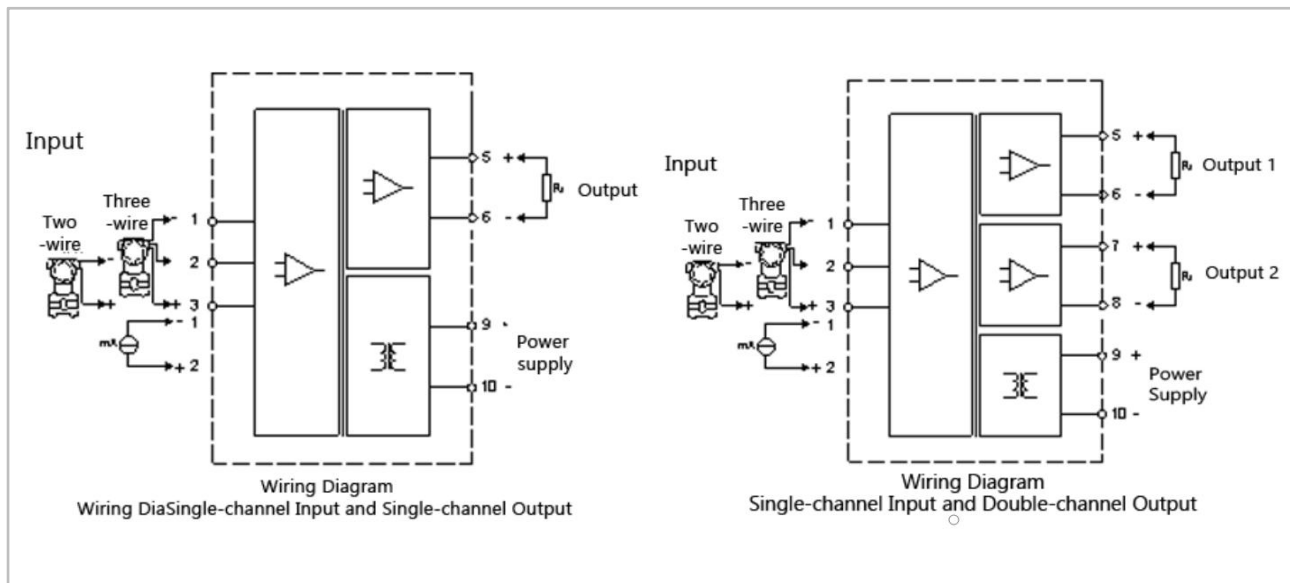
Input

Two -wire

Three -wire

- 1

2

+ 3

mA

- 1

+ 2

5 +

6 -

$R_L$

Output

9

10 -

Power supply

Wiring Diagram
Wiring DiaSingle-channel Input and Single-channel Output

Input

Two -wire

Three -wire

- 1

2

+ 3

mA

- 1

+ 2

5 +

6 -

$R_L$

Output 1

7 +

8 -

$R_L$

Output 2

9 +

10 -

Power Supply

Wiring Diagram
Single-channel Input and Double-channel Output